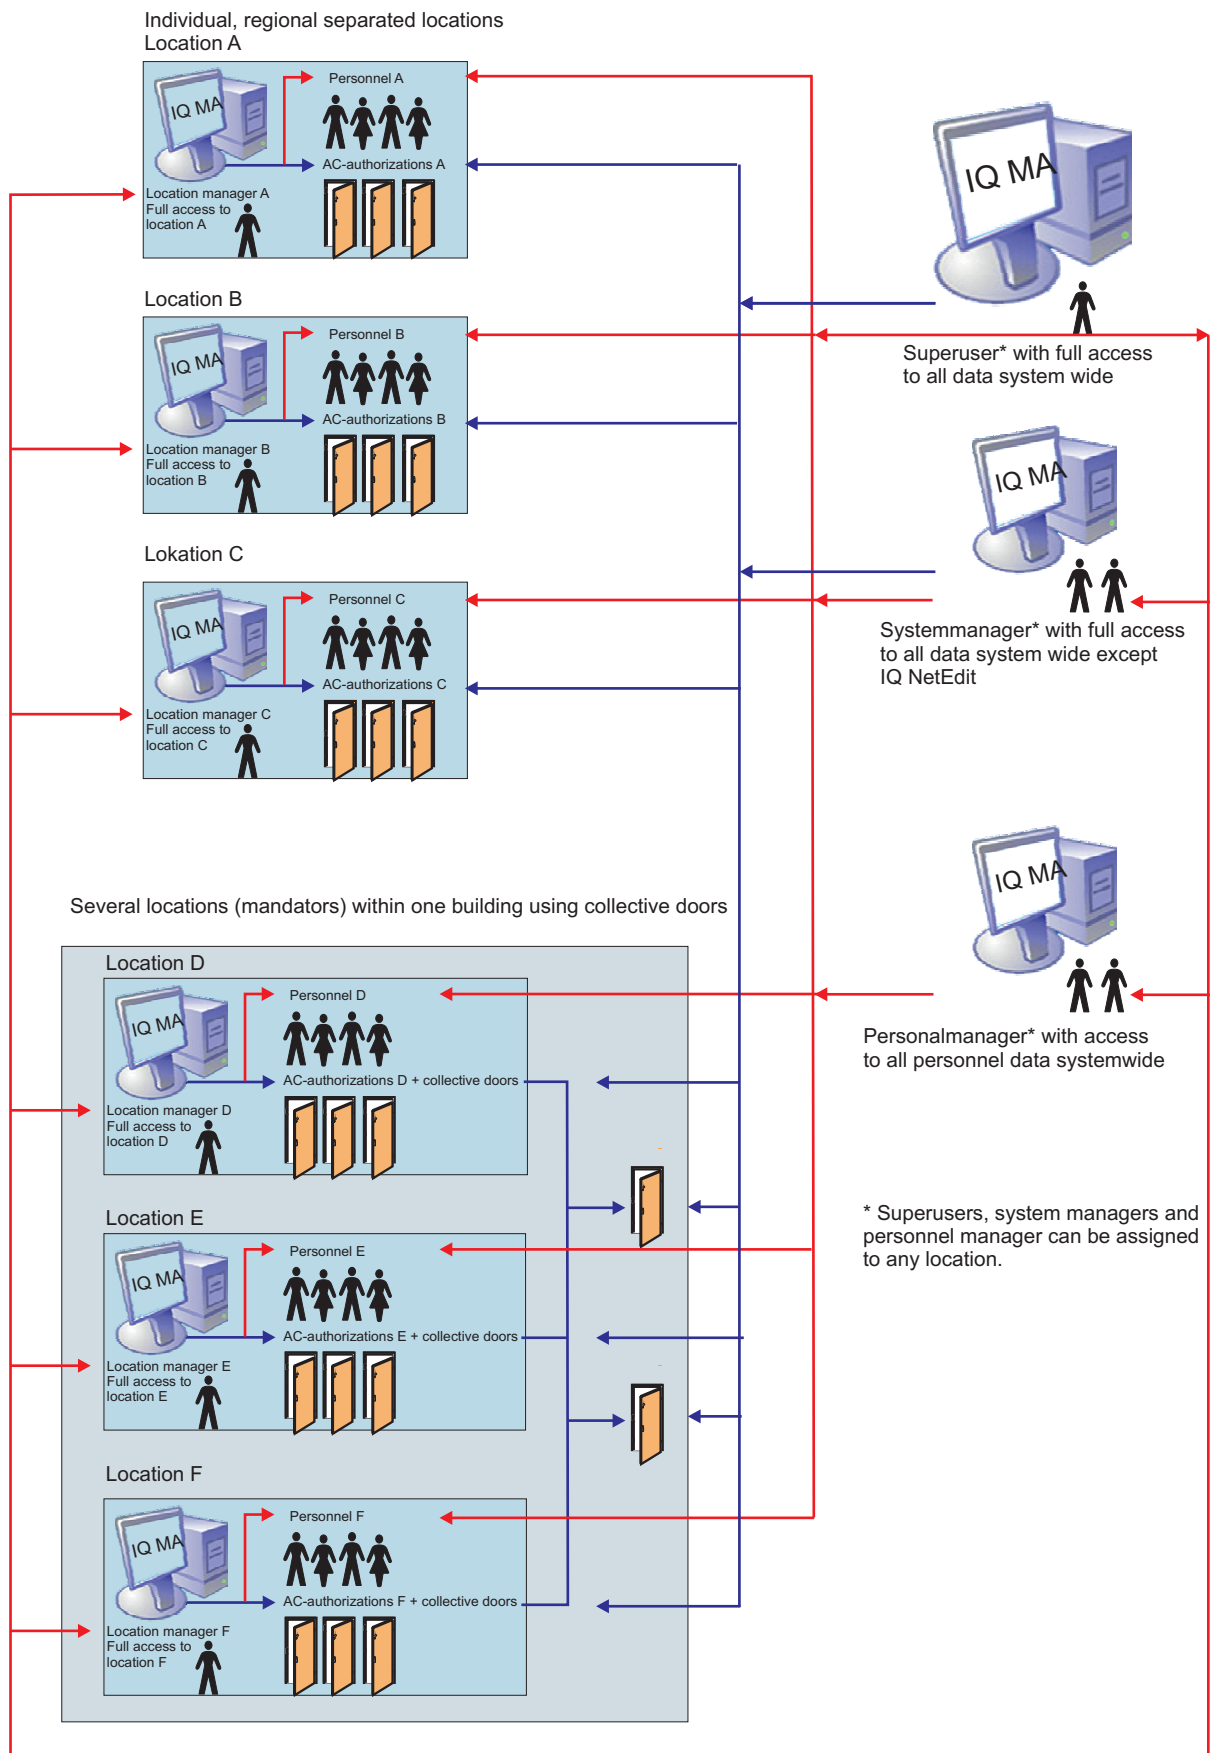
Individual, regional separated locations
Location A

IQ MA
Personnel A
AC-authorizations A
Location manager A
Full access to
location A

IQ MA

Superuser* with full access
to all data system wide

Location B

IQ MA
Personnel B
AC-authorizations B
Location manager B
Full access to
location B

IQ MA

Systemmanager* with full access
to all data system wide except
IQ NetEdit

Lokation C

IQ MA
Personnel C
AC-authorizations C
Location manager C
Full access to
location C

IQ MA

Personalmanager* with access
to all personnel data systemwide

Several locations (mandators) within one building using collective doors

Location D

IQ MA
Personnel D
AC-authorizations D + collective doors
Location manager D
Full access to
location D

* Superusers, system managers and
personnel manager can be assigned
to any location.

Location E

IQ MA
Personnel E
AC-authorizations E + collective doors
Location manager E
Full access to
location E

Location F

IQ MA
Personnel F
AC-authorizations F + collective doors
Location manager F
Full access to
location F